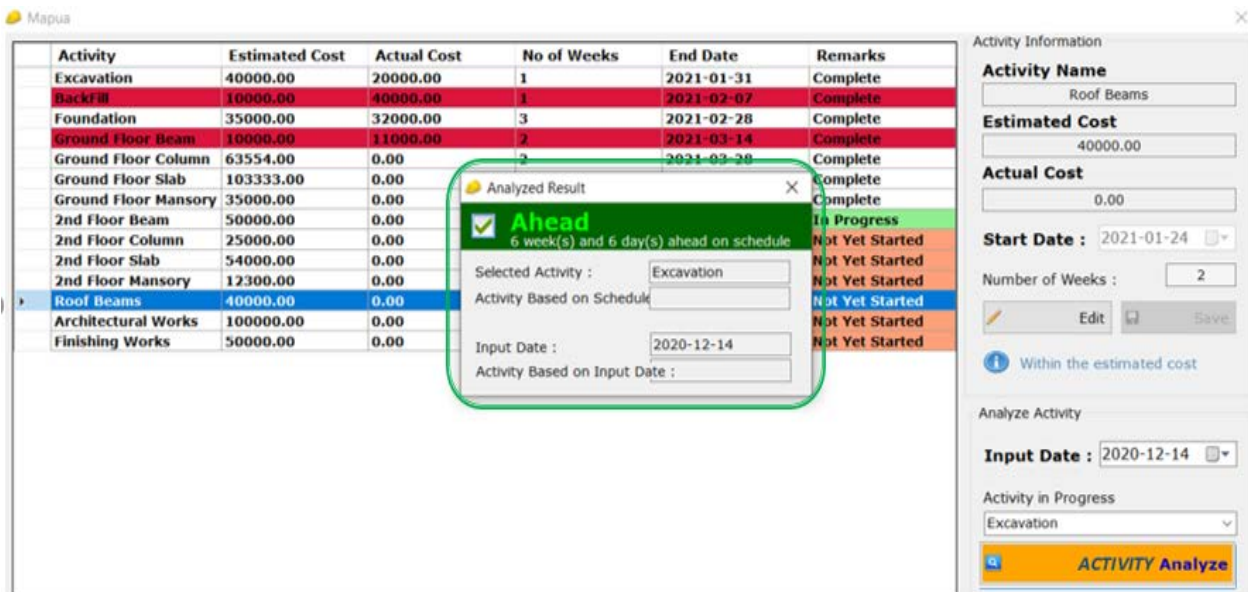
Mapua

| Activity | Estimated Cost | Actual Cost | No of Weeks | End Date | Remarks |
|---|---|---|---|---|---|
| Excavation | 40000.00 | 20000.00 | 1 | 2021-01-31 | Complete |
| BackFill | 10000.00 | 40000.00 | 1 | 2021-02-07 | Complete |
| Foundation | 35000.00 | 32000.00 | 3 | 2021-02-28 | Complete |
| Ground Floor Beam | 10000.00 | 11000.00 | 2 | 2021-03-14 | Complete |
| Ground Floor Column | 63554.00 | 0.00 | 2 | 2021-03-28 | Complete |
| Ground Floor Slab | 103333.00 | 0.00 | | | Complete |
| Ground Floor Mansory | 35000.00 | 0.00 | | | Complete |
| 2nd Floor Beam | 50000.00 | 0.00 | | | In Progress |
| 2nd Floor Column | 25000.00 | 0.00 | | | Not Yet Started |
| 2nd Floor Slab | 54000.00 | 0.00 | | | Not Yet Started |
| 2nd Floor Mansory | 12300.00 | 0.00 | | | Not Yet Started |
| Roof Beams | 40000.00 | 0.00 | | | Not Yet Started |
| Architectural Works | 100000.00 | 0.00 | | | Not Yet Started |
| Finishing Works | 50000.00 | 0.00 | | | Not Yet Started |

Analyzed Result

Ahead
6 week(s) and 6 day(s) ahead on schedule

Selected Activity : Excavation
Activity Based on Schedule

Input Date : 2020-12-14
Activity Based on Input Date :

Activity Information
Activity Name
Roof Beams
Estimated Cost
40000.00
Actual Cost
0.00
Start Date : 2021-01-24
Number of Weeks : 2
Edit
Save
Within the estimated cost

Analyze Activity
Input Date : 2020-12-14
Activity in Progress
Excavation
ACTIVITY Analyze